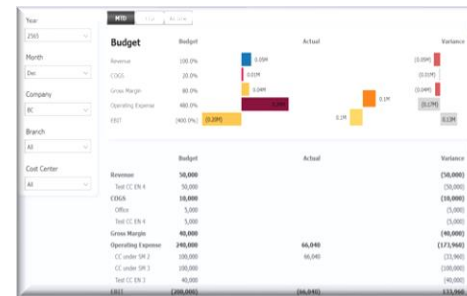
Year
2565
Month
Dec
Company
BC
Branch
All
Cost Center
All

MTD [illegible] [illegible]

Budget

| | Budget | Actual | Variance |
|---|---|---|---|
| Revenue | 100.0% | 0.05M | (0.05M) |
| COGS | 20.0% | 0.01M | (0.01M) |
| Grow Margin | 80.0% | 0.04M | (0.04M) |
| Operating Expense | 480.0% | 0.24M 0.1M | (0.17M) |
| EBIT | (400.0%) (0.20M) | 0.1M | 0.13M |

| | Budget | Actual | Variance |
|---|---|---|---|
| Revenue | 50,000 | | (50,000) |
| Test CC EN 4 | 50,000 | | (50,000) |
| COGS | 10,000 | | (10,000) |
| Office | 5,000 | | (5,000) |
| Test CC EN 4 | 5,000 | | (5,000) |
| Grow Margin | 40,000 | | (40,000) |
| Operating Expense | 240,000 | 66,040 | (173,960) |
| CC under SM 2 | 100,000 | 66,040 | (33,960) |
| CC under SM 3 | 100,000 | | (100,000) |
| Test CC EN 3 | 40,000 | | (40,000) |
| EBIT | (200,000) | (66,040) | 133,960 |